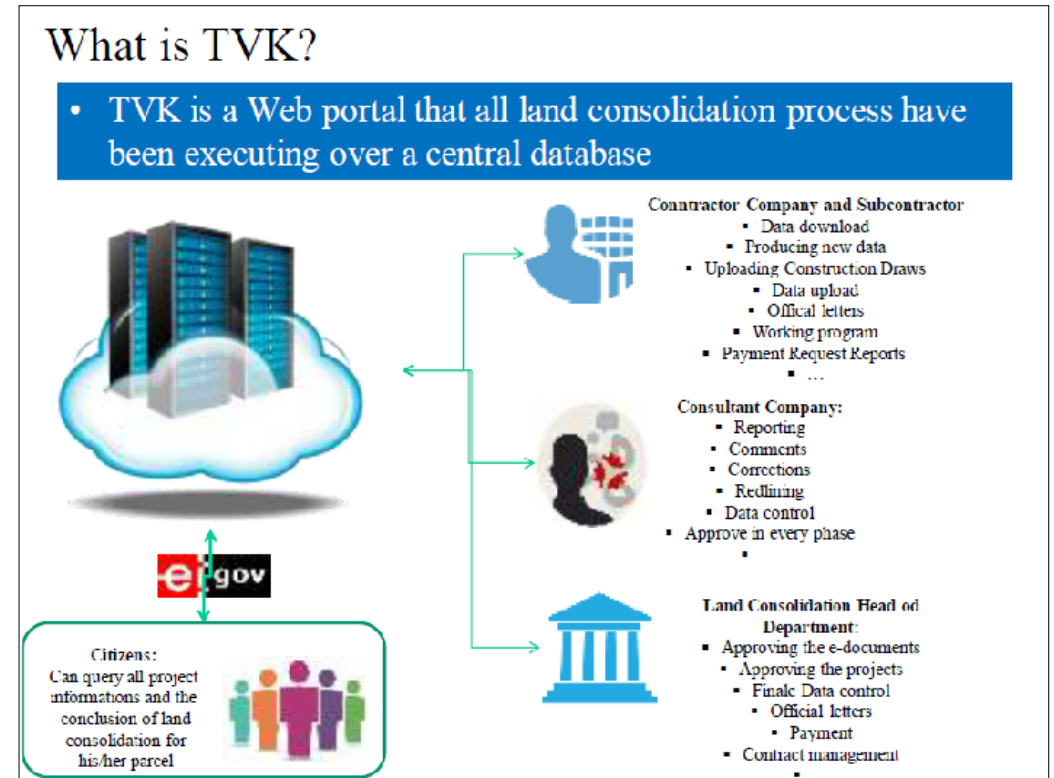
What is TVK?

• TVK is a Web portal that all land consolidation process have been executing over a central database

Contractor Company and Subcontractor
▪ Data download
▪ Producing new data
▪ Uploading Construction Draws
▪ Data upload
▪ Offical letters
▪ Working program
▪ Payment Request Reports
▪ …

Consultant Company:
▪ Reporting
▪ Comments
▪ Corrections
▪ Redlining
▪ Data control
▪ Approve in every phase
▪

Land Consolidation Head od Department:
▪ Approving the e-documents
▪ Approving the projects
▪ Finale Data control
▪ Official letters
▪ Payment
▪ Contract management
▪

e-gov

Citizens:
Can query all project informations and the conclusion of land consolidation for his/her parcel